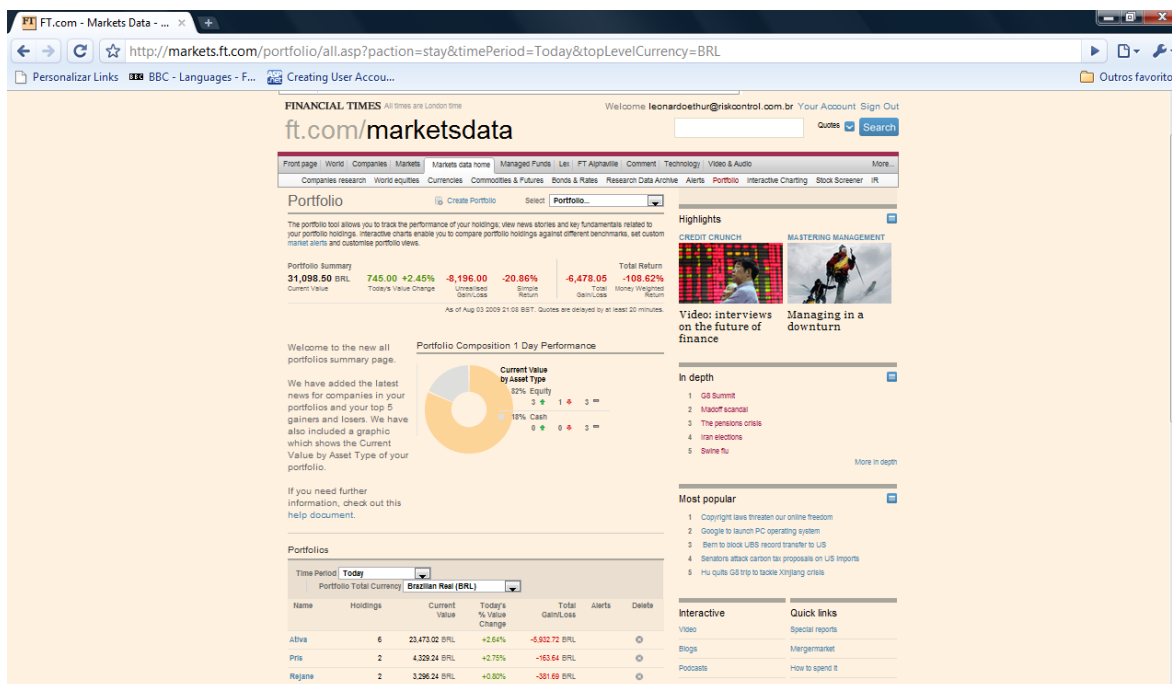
FT FT.com - Markets Data - ... ×

http://markets.ft.com/portfolio/all.asp?paction=stay&timePeriod=Today&topLevelCurrency=BRL

Personalizar Links BBC - Languages - F... Creating User Accou... Outros favoritos

FINANCIAL TIMES All times are London time
Welcome leonardoethur@riskcontrol.com.br Your Account Sign Out

ft.com/marketsdata

Quotes Search

Front page | World | Companies | Markets | Markets data home | Managed Funds | Lex | FT Alphaville | Comment | Technology | Video & Audio | More...
Companies research World equities Currencies Commodities & Futures Bonds & Rates Research Data Archive Alerts Portfolio Interactive Charting Stock Screener IR

Portfolio
Create Portfolio Select Portfolio...

The portfolio tool allows you to track the performance of your holdings; view news stories and key fundamentals related to your portfolio holdings. Interactive charts enable you to compare portfolio holdings against different benchmarks, set custom market alerts and customise portfolio views.

Portfolio Summary
Total Return
31,098.50 BRL Current Value
745.00 +2.45% Today's Value Change
-8,196.00 Unrealised Gain/Loss
-20.86% Simple Return
-6,478.05 Total Gain/Loss
-108.62% Money Weighted Return

As of Aug 03 2009 21:08 BST. Quotes are delayed by at least 20 minutes.

Welcome to the new all portfolios summary page.

We have added the latest news for companies in your portfolios and your top 5 gainers and losers. We have also included a graphic which shows the Current Value by Asset Type of your portfolio.

If you need further information, check out this help document.

Portfolio Composition 1 Day Performance
Current Value by Asset Type
82% Equity
3 1 3
18% Cash
0 0 3

Highlights
CREDIT CRUNCH
MASTERING MANAGEMENT
Video: interviews on the future of finance
Managing in a downturn

In depth
1 G8 Summit
2 Madoff scandal
3 The pensions crisis
4 Iran elections
5 Swine flu
More in depth

Most popular
1 Copyright laws threaten our online freedom
2 Google to launch PC operating system
3 Bern to block UBS record transfer to US
4 Senators attack carbon tax proposals on US imports
5 Hu quits G8 trip to tackle Xinjiang crisis

Portfolios
Time Period Today
Portfolio Total Currency Brazilian Real (BRL)

| Name | Holdings | Current Value | Today's % Value Change | Total Gain/Loss | Alerts | Delete |
|---|---|---|---|---|---|---|
| Ativa | 6 | 23,473.02 BRL | +2.64% | -5,932.72 BRL | | |
| Pris | 2 | 4,329.24 BRL | +2.75% | -163.64 BRL | | |
| Rejane | 2 | 3,296.24 BRL | +0.80% | -381.69 BRL | | |

Interactive
Video
Blogs
Podcasts

Quick links
Special reports
Mergermarket
How to spend it